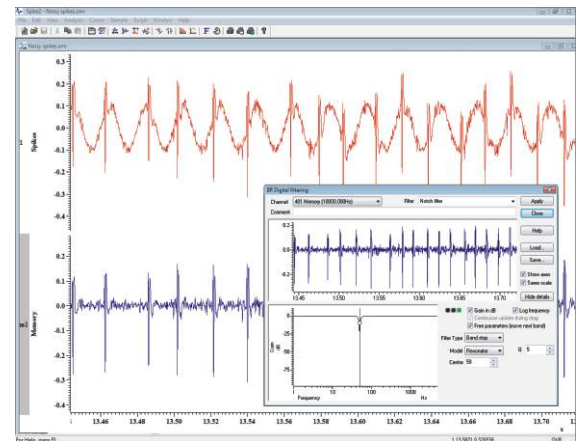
Spike2 - Noisy spikes.smr
File Edit View Analysis Cursor Sample Script Window Help

Noisy spikes.smr

0.3
0.2
0.1
0.0
-0.1
-0.2
-0.3
-0.4
1
Spikes

0.3
0.2
0.1
0.0
-0.1
-0.2
-0.3
-0.4
m1
Memory

13.46 13.48 13.50 13.52 13.54 13.56 13.58 13.60 13.62 13.64 13.66 13.68 13.70

IIR Digital filtering
Channel 401 Memory (10000.00Hz)
Filter Notch filter
Apply
Comment
Close
Help
Load...
Save...
Show axes
Same scale
Hide details
0.2
0.0
-0.2
13.45 13.50 13.55 13.60 13.65 13.70
Gain in dB
Log frequency
Continuous update during drag
Free parameters (move next band)
Filter Type Band stop
Model Resonator
Q 5
Centre 50
0
-25
-50
-75
Gain
Frequency 100 1000 Hz

For Help, press F1
1.13.5821.0.320936